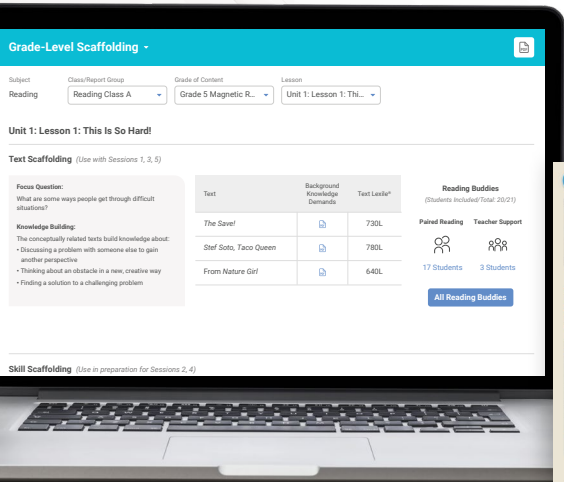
Grade-Level Scaffolding

Subject
Reading

Class/Report Group
Reading Class A

Grade of Content
Grade 5 Magnetic R...

Lesson
Unit 1: Lesson 1: Thi...

Unit 1: Lesson 1: This Is So Hard!

Text Scaffolding (Use with Sessions 1, 3, 5)

Focus Question:
What are some ways people get through difficult situations?

Knowledge Building:
The conceptually related texts build knowledge about:
• Discussing a problem with someone else to gain another perspective
• Thinking about an obstacle in a new, creative way
• Finding a solution to a challenging problem

| Text | Background Knowledge Demands | Text Lexile® |
|---|---|---|
| *The Save!* | | 730L |
| *Stef Soto, Taco Queen* | | 780L |
| From *Nature Girl* | | 640L |

Reading Buddies
(Students Included/Total: 20/21)

Paired Reading
17 Students

Teacher Support
3 Students

All Reading Buddies

Skill Scaffolding (Use in preparation for Sessions 2, 4)